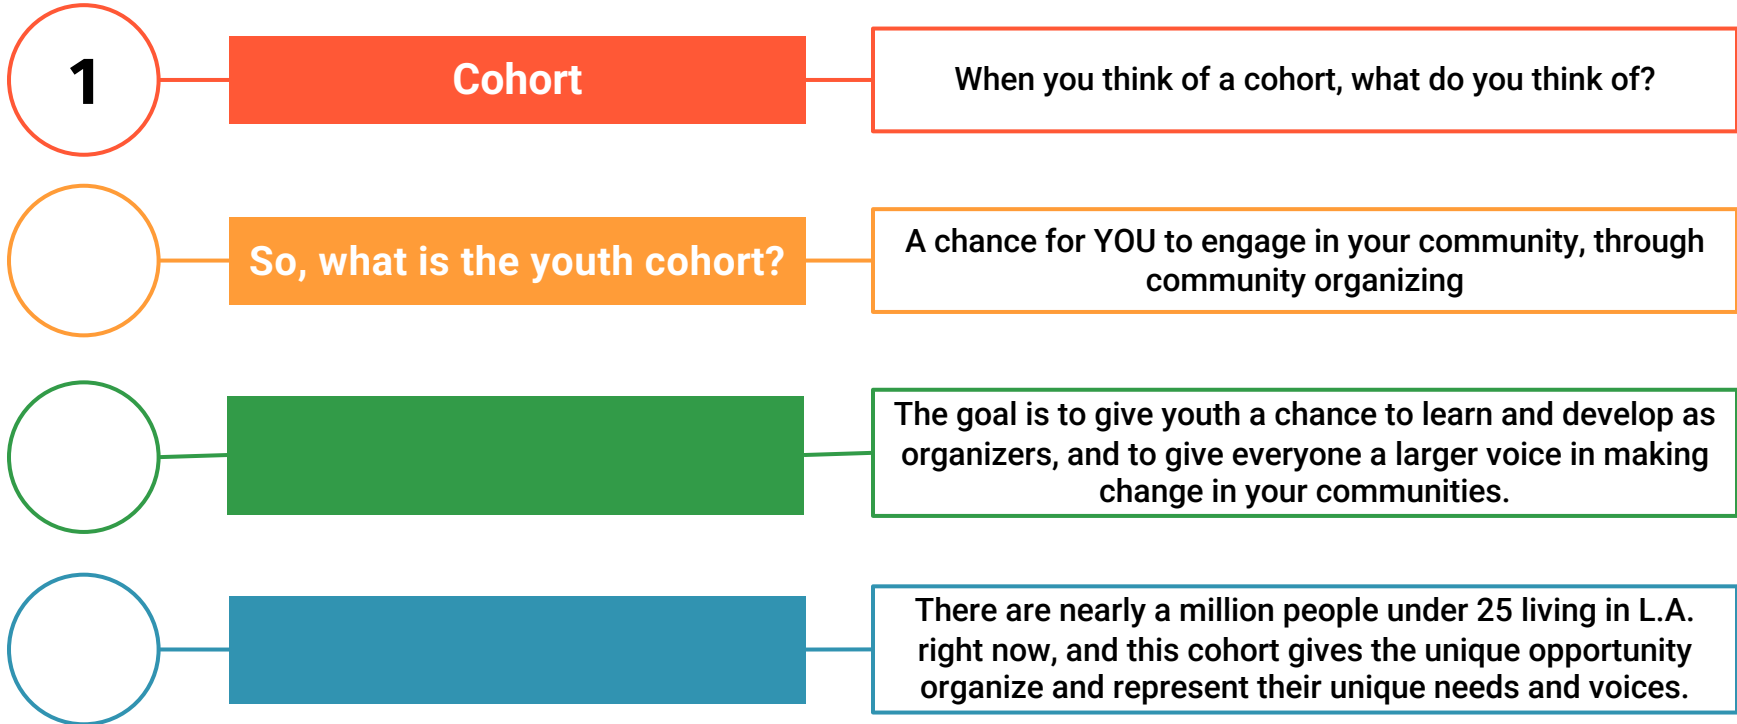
1

Cohort

When you think of a cohort, what do you think of?

So, what is the youth cohort?

A chance for YOU to engage in your community, through community organizing

The goal is to give youth a chance to learn and develop as organizers, and to give everyone a larger voice in making change in your communities.

There are nearly a million people under 25 living in L.A. right now, and this cohort gives the unique opportunity organize and represent their unique needs and voices.